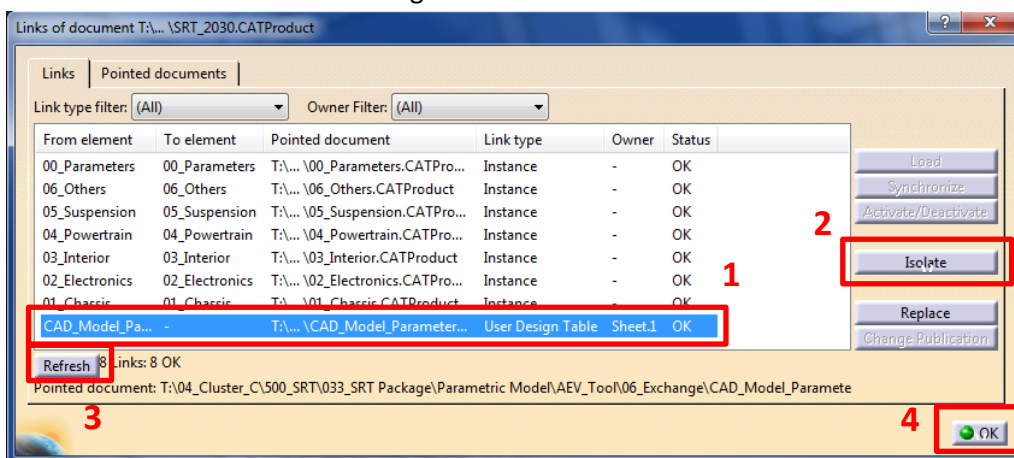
Links of document T:\... \SRT_2030.CATProduct

Links | Pointed documents

Link type filter: (All)
Owner Filter: (All)

| From element | To element | Pointed document | Link type | Owner | Status |
|---|---|---|---|---|---|
| 00_Parameters | 00_Parameters | T:\... \00_Parameters.CATPro... | Instance | - | OK |
| 06_Others | 06_Others | T:\... \06_Others.CATProduct | Instance | - | OK |
| 05_Suspension | 05_Suspension | T:\... \05_Suspension.CATPro... | Instance | - | OK |
| 04_Powertrain | 04_Powertrain | T:\... \04_Powertrain.CATPro... | Instance | - | OK |
| 03_Interior | 03_Interior | T:\... \03_Interior.CATProduct | Instance | - | OK |
| 02_Electronics | 02_Electronics | T:\... \02_Electronics.CATPro... | Instance | - | OK |
| 01_Chassis | 01_Chassis | T:\... \01_Chassis.CATProduct | Instance | - | OK |
| CAD_Model_Pa... | - | T:\... \CAD_Model_Parameter... | User Design Table | Sheet.1 | OK |

Load
Synchronize
Activate/Deactivate
Isolate
Replace
Change Publication

1
2

Refresh 8 Links: 8 OK

Pointed document: T:\04_Cluster_C\500_SRT\033_SRT Package\Parametric Model\AEV_Tool\06_Exchange\CAD_Model_Paramete

3
4
OK